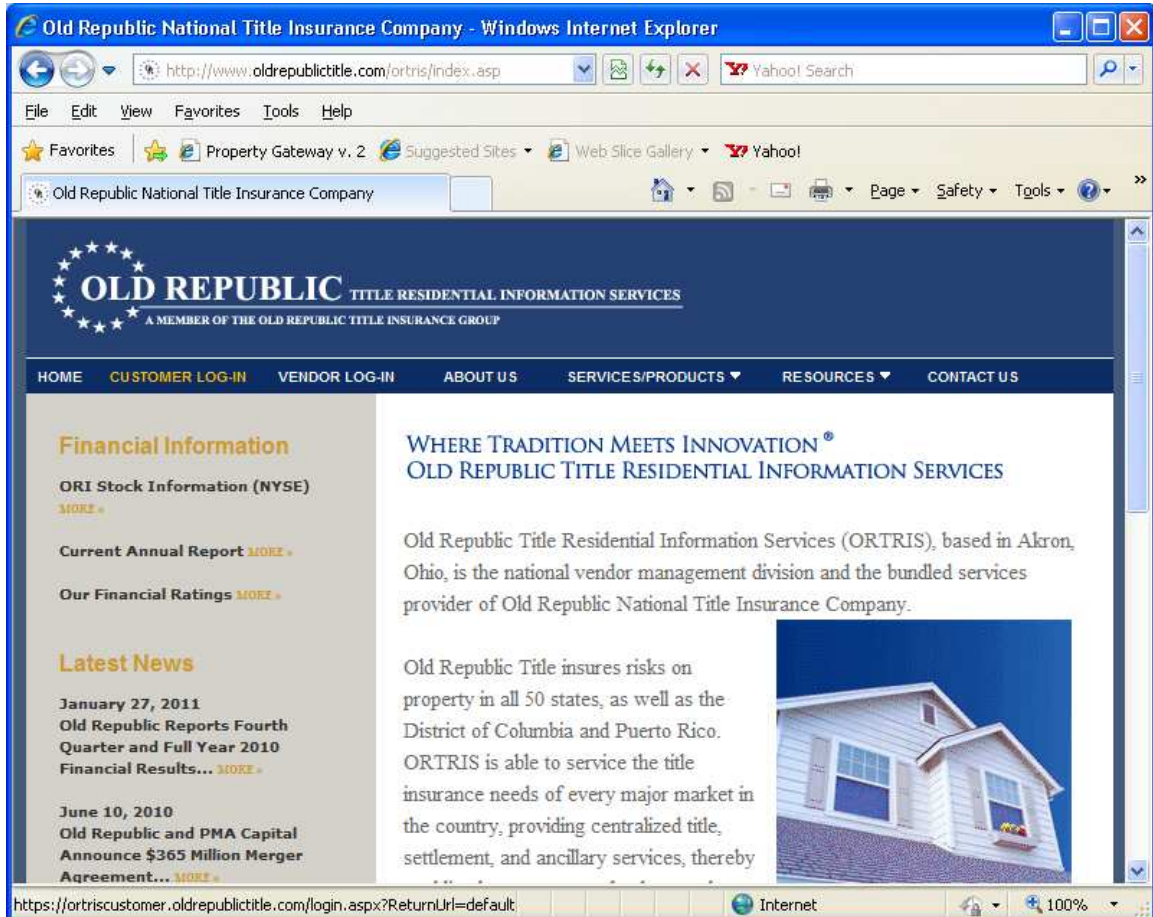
Old Republic National Title Insurance Company - Windows Internet Explorer

http://www.oldrepublictitle.com/ortris/index.asp

Yahoo! Search

File Edit View Favorites Tools Help

Favorites Property Gateway v. 2 Suggested Sites Web Slice Gallery Yahoo!

Old Republic National Title Insurance Company

Page Safety Tools

OLD REPUBLIC TITLE RESIDENTIAL INFORMATION SERVICES
A MEMBER OF THE OLD REPUBLIC TITLE INSURANCE GROUP

HOME CUSTOMER LOG-IN VENDOR LOG-IN ABOUT US SERVICES/PRODUCTS RESOURCES CONTACT US

Financial Information

ORI Stock Information (NYSE) MORE »

Current Annual Report MORE »

Our Financial Ratings MORE »

Latest News

January 27, 2011
Old Republic Reports Fourth Quarter and Full Year 2010 Financial Results... MORE »

June 10, 2010
Old Republic and PMA Capital Announce $365 Million Merger Agreement... MORE »

WHERE TRADITION MEETS INNOVATION ®
OLD REPUBLIC TITLE RESIDENTIAL INFORMATION SERVICES

Old Republic Title Residential Information Services (ORTRIS), based in Akron, Ohio, is the national vendor management division and the bundled services provider of Old Republic National Title Insurance Company.

Old Republic Title insures risks on property in all 50 states, as well as the District of Columbia and Puerto Rico. ORTRIS is able to service the title insurance needs of every major market in the country, providing centralized title, settlement, and ancillary services, thereby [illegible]

https://ortriscustomer.oldrepublictitle.com/login.aspx?ReturnUrl=default

Internet

100%